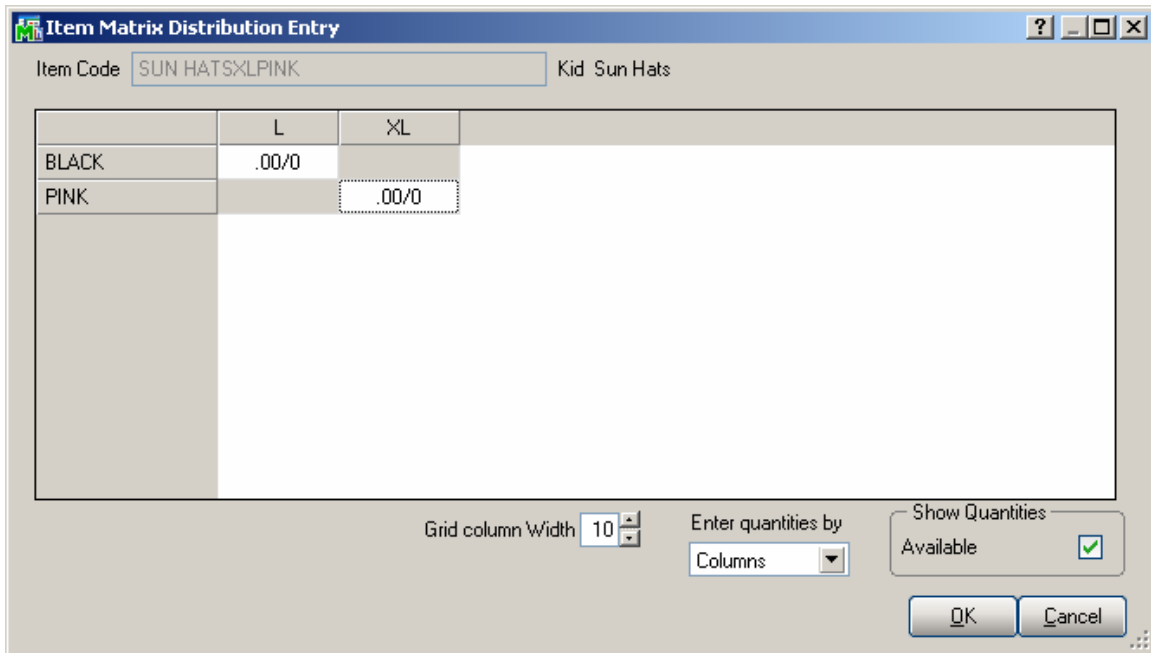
Item Matrix Distribution Entry

?

Item Code SUN HATSXLPINK Kid Sun Hats

| | L | XL |
|---|---|---|
| BLACK | .00/0 | |
| PINK | | .00/0 |

Grid column Width 10

Enter quantities by
Columns

Show Quantities
Available

OK Cancel